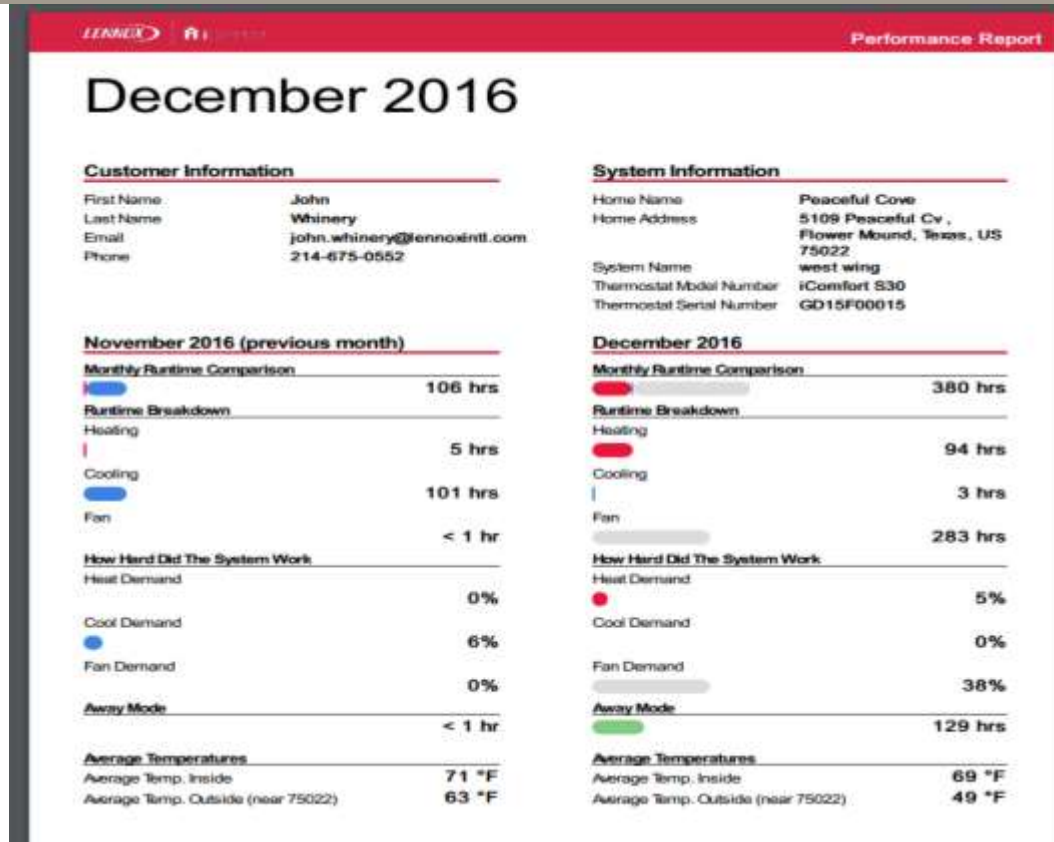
LENNOX | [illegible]

Performance Report

December 2016

Customer Information

First Name John
Last Name Whinery
Email john.whinery@lennoxintl.com
Phone 214-675-0552

System Information

Home Name Peaceful Cove
Home Address 5109 Peaceful Cv , Flower Mound, Texas, US 75022
System Name west wing
Thermostat Model Number iComfort S30
Thermostat Serial Number GD15F00015

November 2016 (previous month)

Monthly Runtime Comparison
106 hrs
Runtime Breakdown
Heating
5 hrs
Cooling
101 hrs
Fan
< 1 hr
How Hard Did The System Work
Heat Demand
0%
Cool Demand
6%
Fan Demand
0%
Away Mode
< 1 hr
Average Temperatures
Average Temp. Inside 71 °F
Average Temp. Outside (near 75022) 63 °F

December 2016

Monthly Runtime Comparison
380 hrs
Runtime Breakdown
Heating
94 hrs
Cooling
3 hrs
Fan
283 hrs
How Hard Did The System Work
Heat Demand
5%
Cool Demand
0%
Fan Demand
38%
Away Mode
129 hrs
Average Temperatures
Average Temp. Inside 69 °F
Average Temp. Outside (near 75022) 49 °F